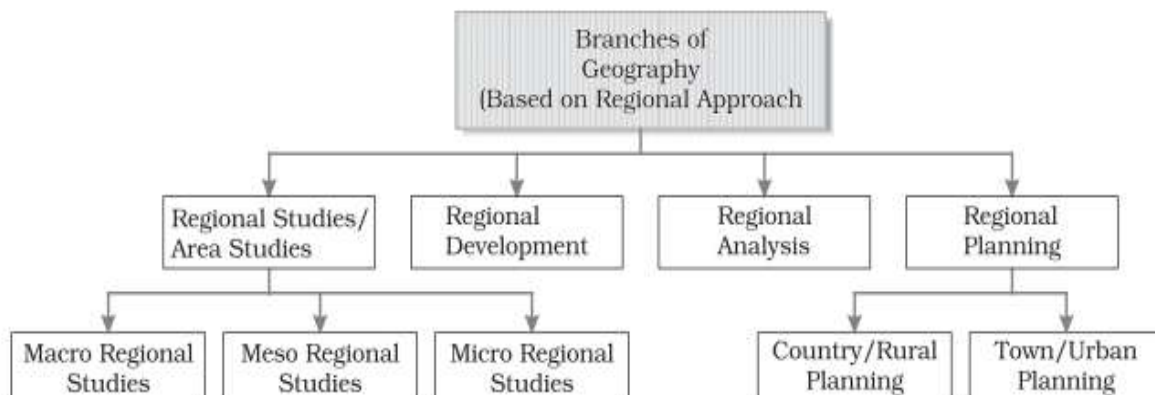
Branches of Geography (Based on Regional Approach

Regional Studies/ Area Studies

Regional Development

Regional Analysis

Regional Planning

Macro Regional Studies

Meso Regional Studies

Micro Regional Studies

Country/Rural Planning

Town/Urban Planning